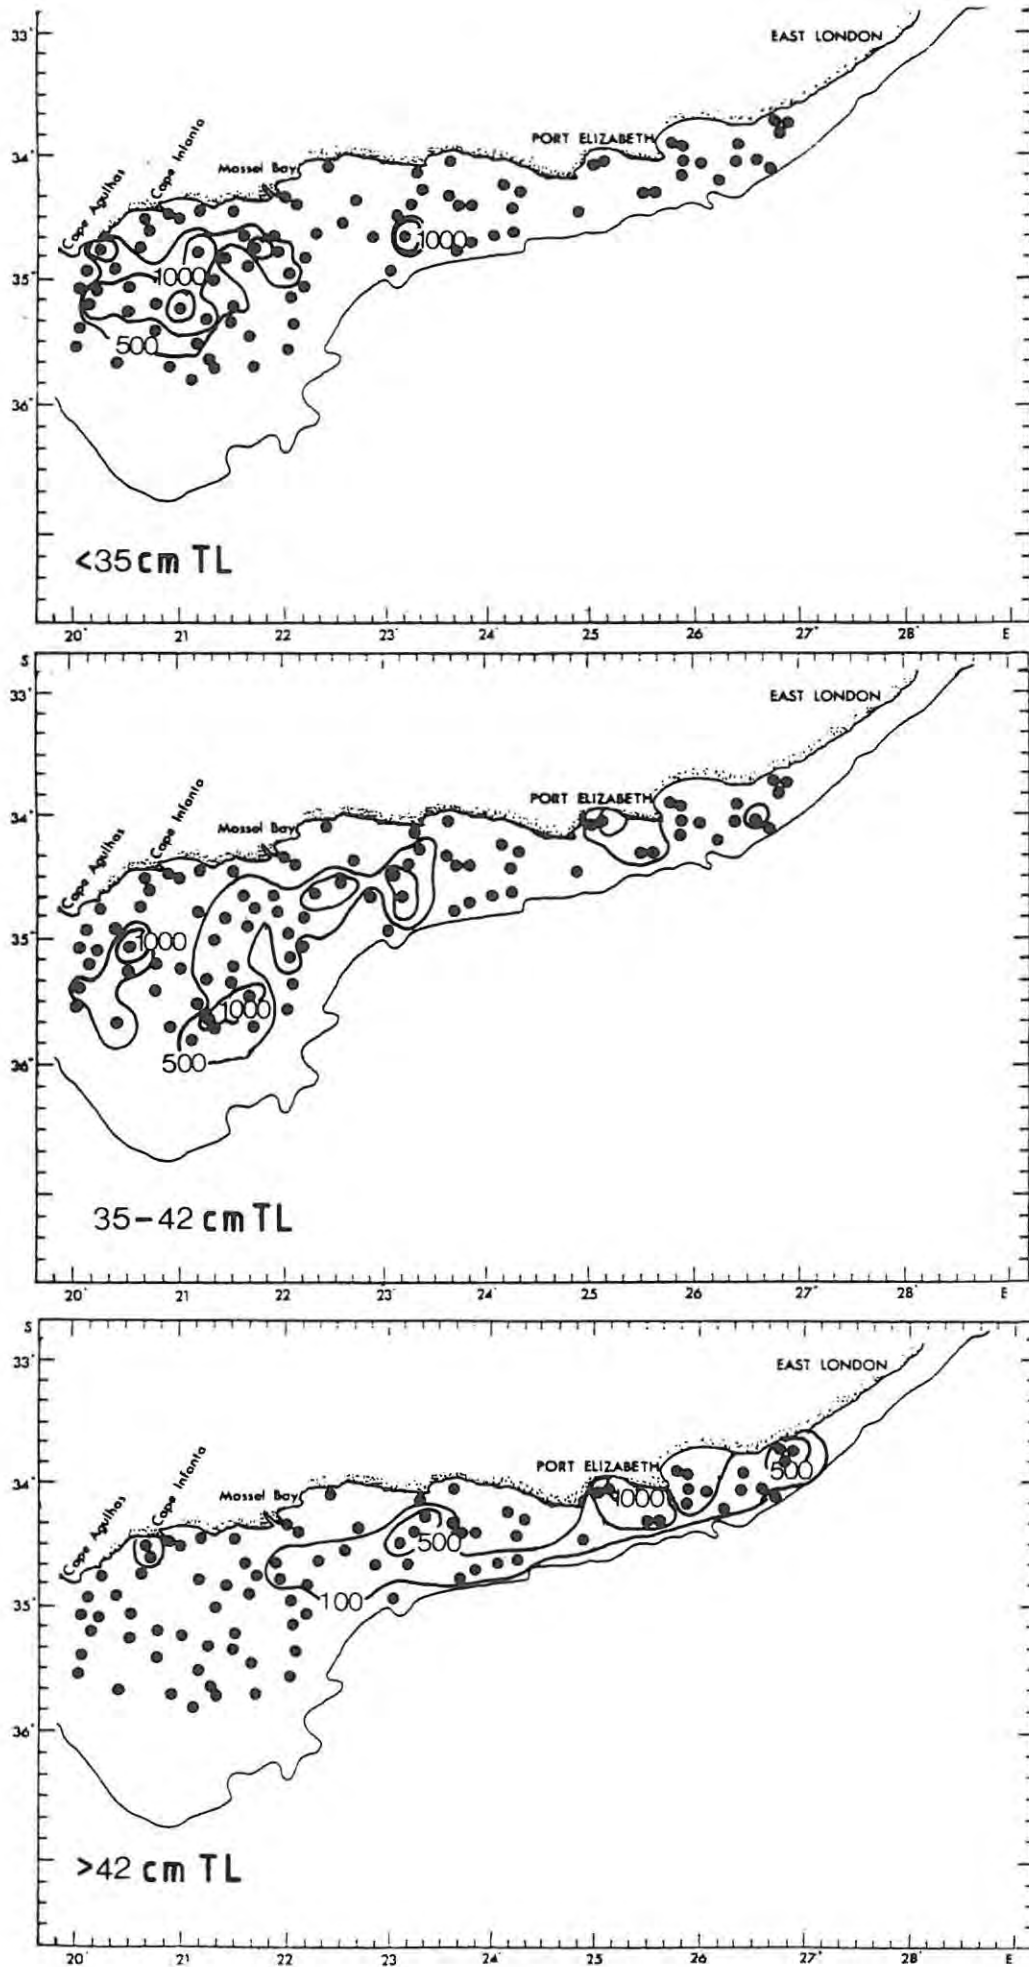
33°
EAST LONDON
34°
PORT ELIZABETH
Mossel Bay
Cape Agulhas
Cape Infanta
1000
1000
35°
500
36°
<35 cm TL
20° 21 22 23 24 25 26 27° 28° E

S
33°
EAST LONDON
34°
PORT ELIZABETH
Mossel Bay
Cape Agulhas
Cape Infanta
35°
1000
1000
500
36°
35-42 cm TL
20° 21 22 23° 24° 25 26 27° 28° E

S
33°
EAST LONDON
34°
PORT ELIZABETH
Mossel Bay
Cape Agulhas
Cape Infanta
500
1000
500
100
35°
36°
>42 cm TL
20° 21 22 23 24° 25 26 27° 28° E